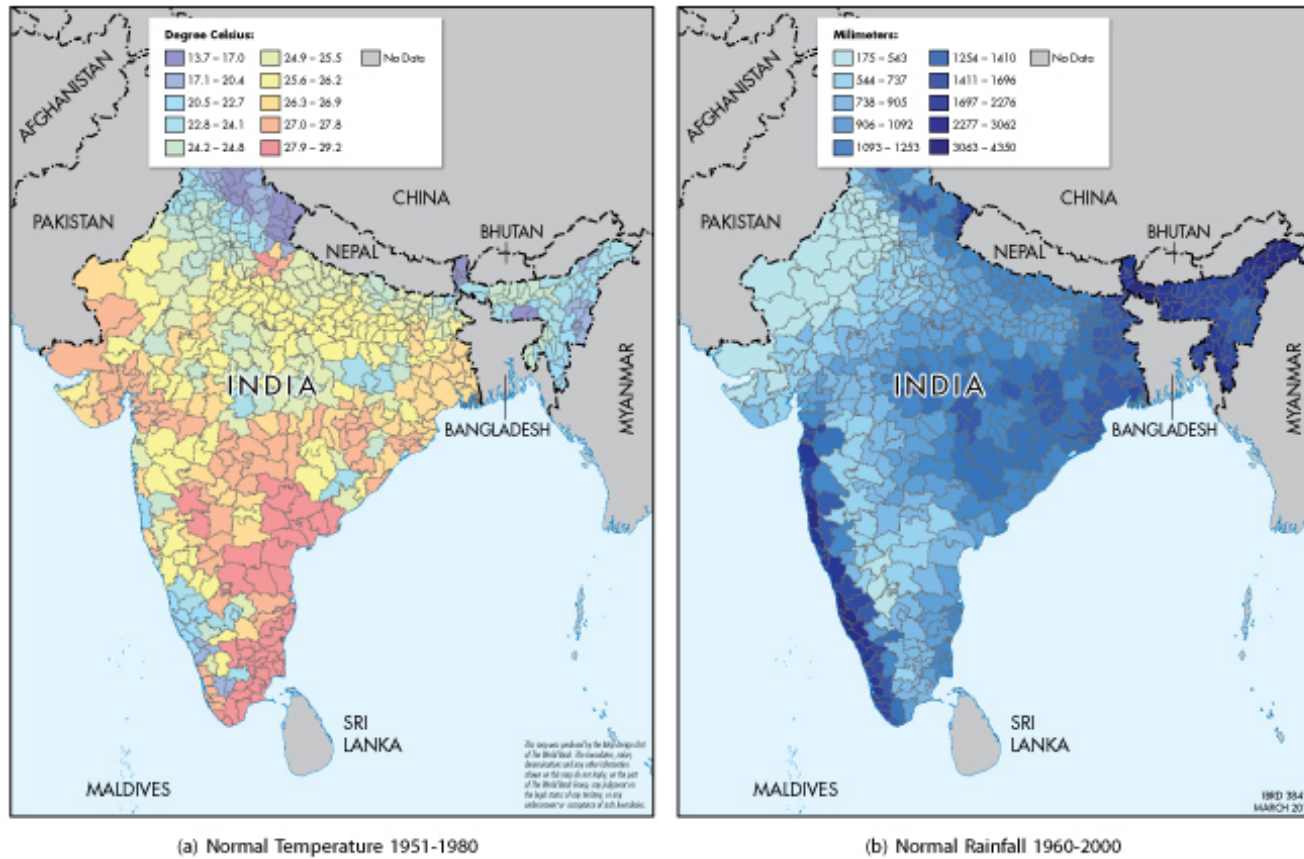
Degree Celsius:

13.7 – 17.0
17.1 – 20.4
20.5 – 22.7
22.8 – 24.1
24.2 – 24.8
24.9 – 25.5
25.6 – 26.2
26.3 – 26.9
27.0 – 27.8
27.9 – 29.2
No Data

AFGHANISTAN
PAKISTAN
CHINA
NEPAL
BHUTAN
INDIA
BANGLADESH
MYANMAR
SRI LANKA
MALDIVES

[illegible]

(a) Normal Temperature 1951-1980

Milimeters:

175 – 543
544 – 737
738 – 905
906 – 1092
1093 – 1253
1254 – 1410
1411 – 1696
1697 – 2276
2277 – 3062
3063 – 4350
No Data

AFGHANISTAN
PAKISTAN
CHINA
NEPAL
BHUTAN
INDIA
BANGLADESH
MYANMAR
SRI LANKA
MALDIVES

IBRD 384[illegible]
MARCH 20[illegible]

(b) Normal Rainfall 1960-2000